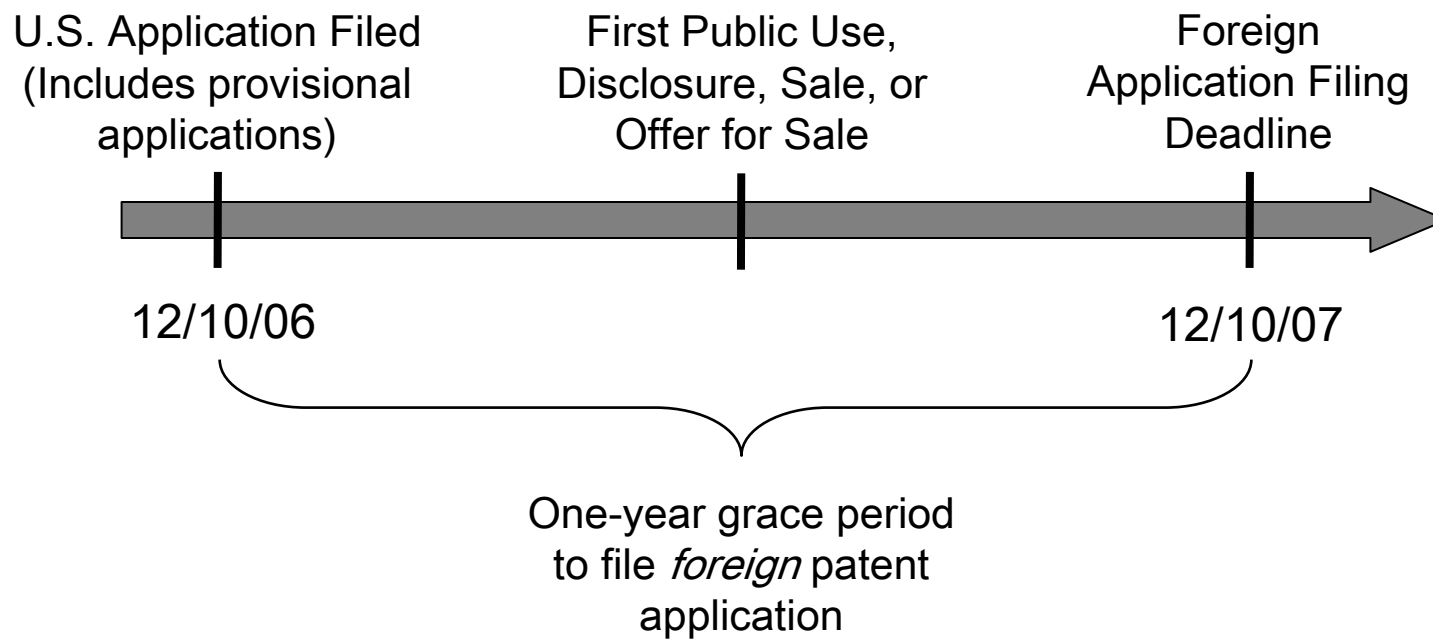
U.S. Application Filed (Includes provisional applications)

First Public Use, Disclosure, Sale, or Offer for Sale

Foreign Application Filing Deadline

12/10/06

12/10/07

One-year grace period to file *foreign* patent application